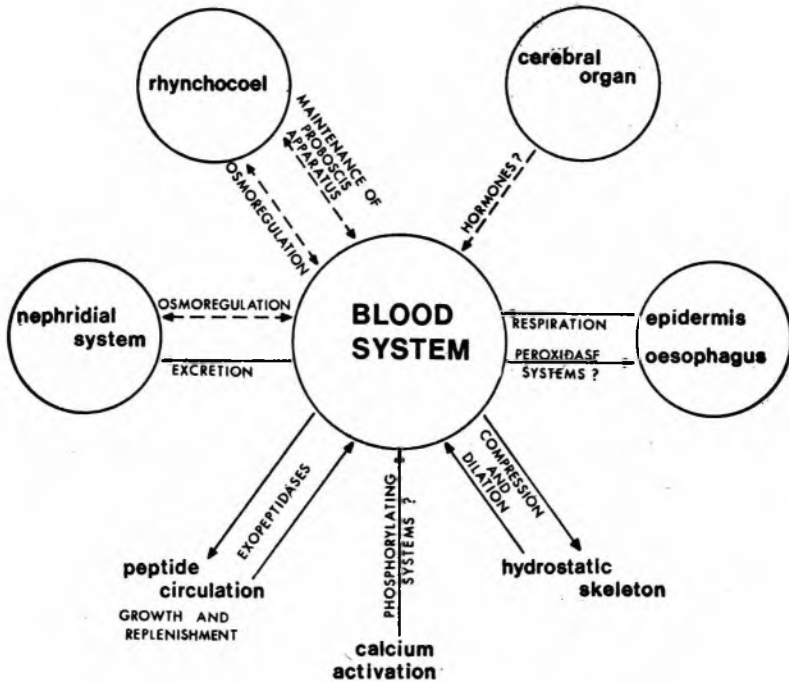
rhynchocoel

MAINTENANCE OF PROBOSCIS APPARATUS

OSMOREGULATION

cerebral organ

HORMONES ?

nephridial system

OSMOREGULATION

EXCRETION

BLOOD SYSTEM

RESPIRATION

PEROXIDASE SYSTEMS ?

epidermis

oesophagus

EXOPEPTIDASES

PHOSPHORYLATING SYSTEMS ?

COMPRESSION AND DILATION

peptide circulation

GROWTH AND REPLENISHMENT

calcium activation

hydrostatic skeleton